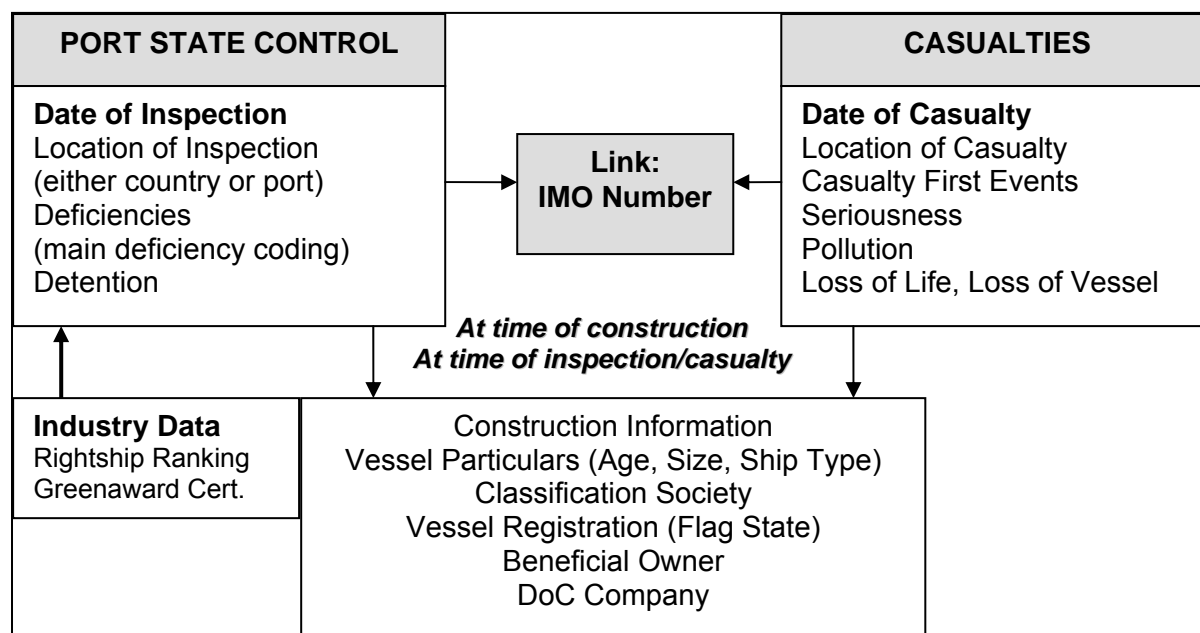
PORT STATE CONTROL

Date of Inspection
Location of Inspection (either country or port)
Deficiencies (main deficiency coding)
Detention

Link:
IMO Number

CASUALTIES

Date of Casualty
Location of Casualty
Casualty First Events
Seriousness
Pollution
Loss of Life, Loss of Vessel

At time of construction
At time of inspection/casualty

Industry Data
Rightship Ranking
Greenaward Cert.

Construction Information
Vessel Particulars (Age, Size, Ship Type)
Classification Society
Vessel Registration (Flag State)
Beneficial Owner
DoC Company